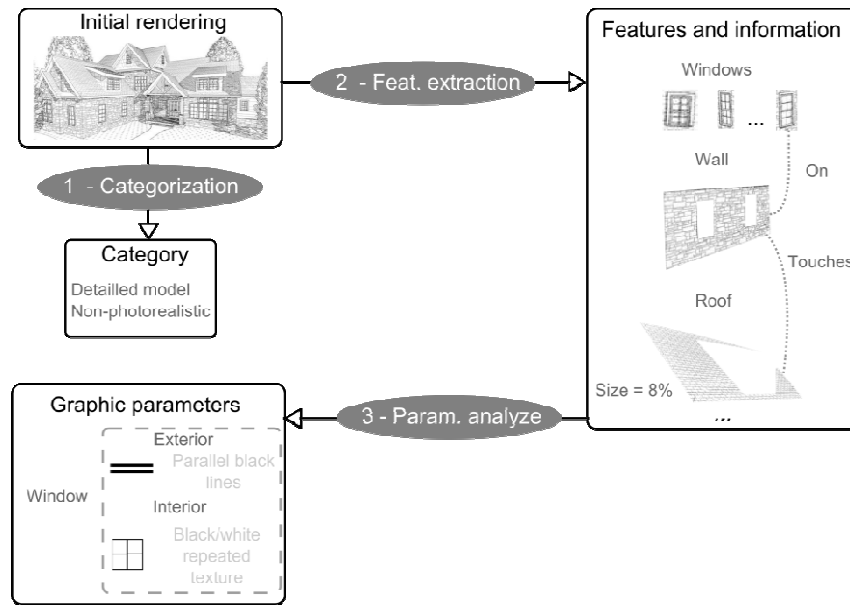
Initial rendering

2 - Feat. extraction

Features and information

Windows

...

Wall

On

Touches

Roof

Size = 8%

...

1 - Categorization

Category

Detailled model
Non-photorealistic

Graphic parameters

3 - Param. analyze

Window

Exterior

Parallel black lines

Interior

Black/white repeated texture